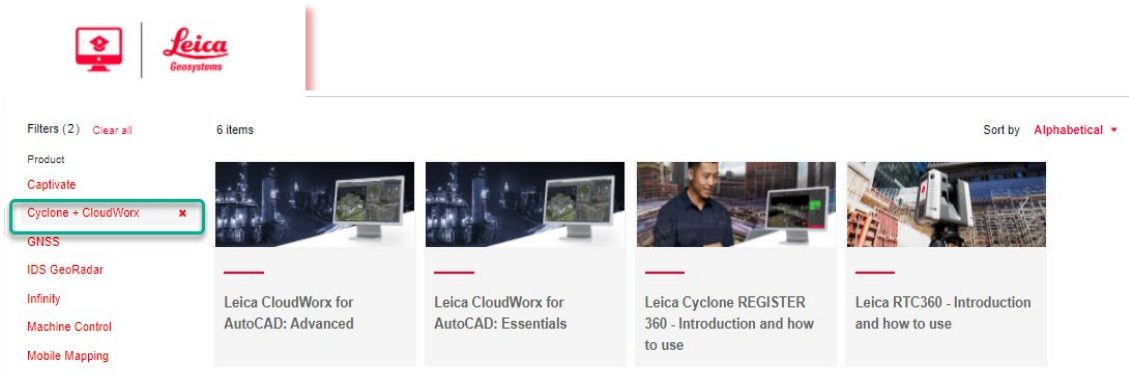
Leica
Geosystems

Filters (2) Clear all

Product

Captivate

Cyclone + CloudWorx ×

GNSS

IDS GeoRadar

Infinity

Machine Control

Mobile Mapping

6 items

Sort by Alphabetical

Leica CloudWorx for AutoCAD: Advanced

Leica CloudWorx for AutoCAD: Essentials

Leica Cyclone REGISTER 360 - Introduction and how to use

Leica RTC360 - Introduction and how to use